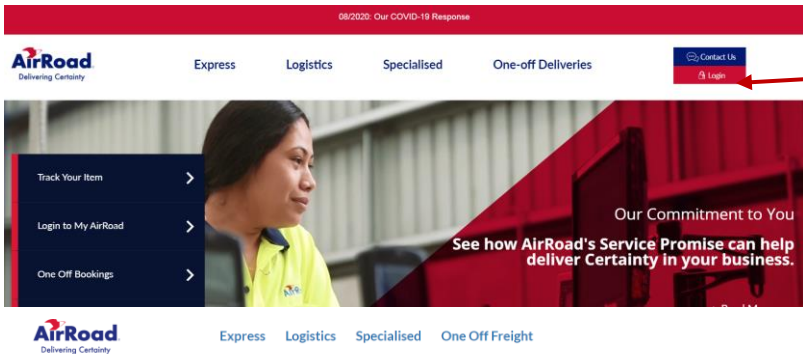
08/2020: Our COVID-19 Response

AirRoad
Delivering Certainty

Express Logistics Specialised One-off Deliveries

Contact Us
Login

Track Your Item
Login to My AirRoad
One Off Bookings

Our Commitment to You
See how AirRoad's Service Promise can help deliver Certainty in your business.

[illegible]

AirRoad
Delivering Certainty

Express Logistics Specialised One Off Freight